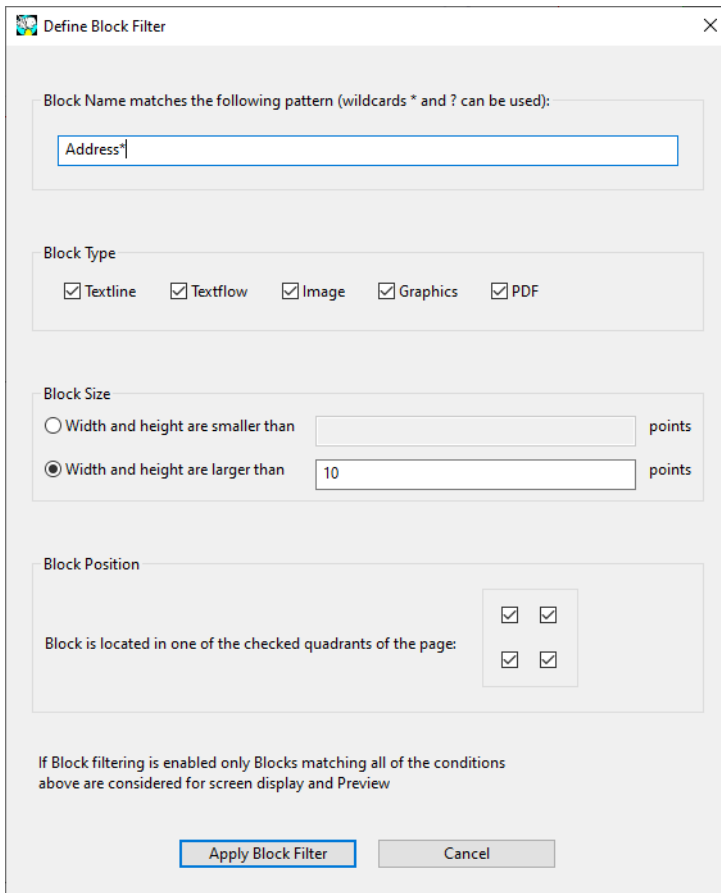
Define Block Filter

Block Name matches the following pattern (wildcards * and ? can be used):

Address*

Block Type

Textline Textflow Image Graphics PDF

Block Size

Width and height are smaller than points

Width and height are larger than 10 points

Block Position

Block is located in one of the checked quadrants of the page:

If Block filtering is enabled only Blocks matching all of the conditions above are considered for screen display and Preview

Apply Block Filter Cancel